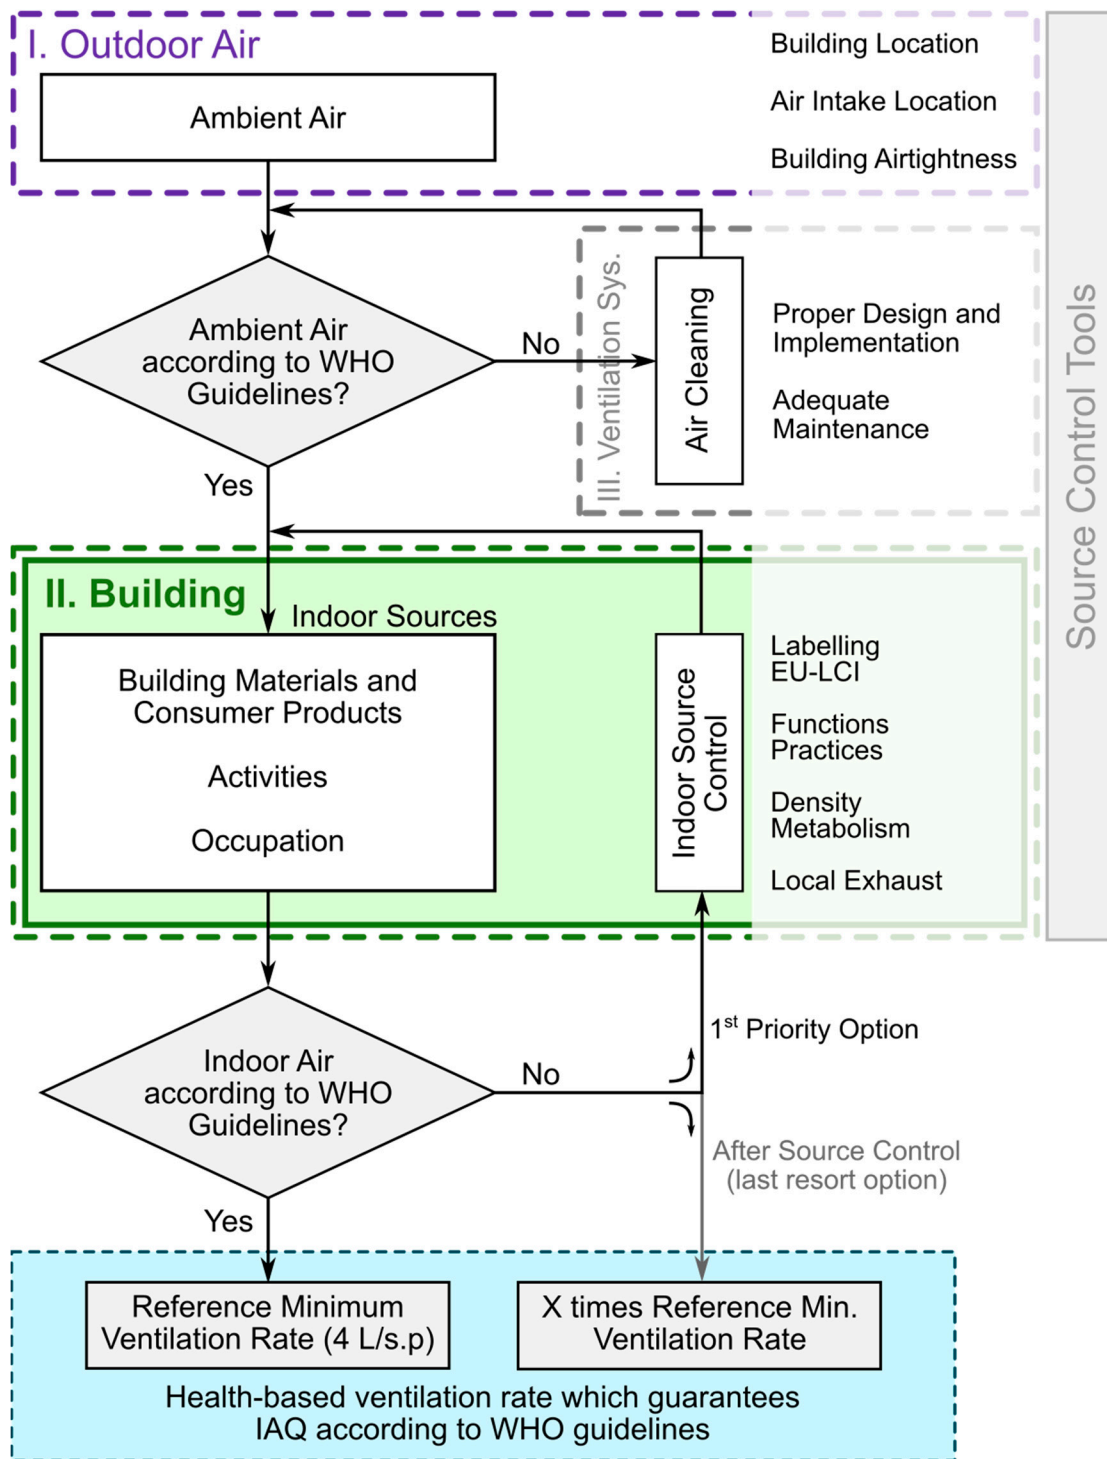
I. Outdoor Air

Ambient Air

Building Location

Air Intake Location

Building Airtightness

Source Control Tools

Ambient Air according to WHO Guidelines?

No

III. Ventilation Sys.

Air Cleaning

Proper Design and Implementation

Adequate Maintenance

Yes

II. Building

Indoor Sources

Building Materials and Consumer Products

Activities

Occupation

Indoor Source Control

Labelling EU-LCI

Functions Practices

Density Metabolism

Local Exhaust

$1^{st}$ Priority Option

Indoor Air according to WHO Guidelines?

No

After Source Control (last resort option)

Yes

Reference Minimum Ventilation Rate (4 L/s.p)

X times Reference Min. Ventilation Rate

Health-based ventilation rate which guarantees IAQ according to WHO guidelines